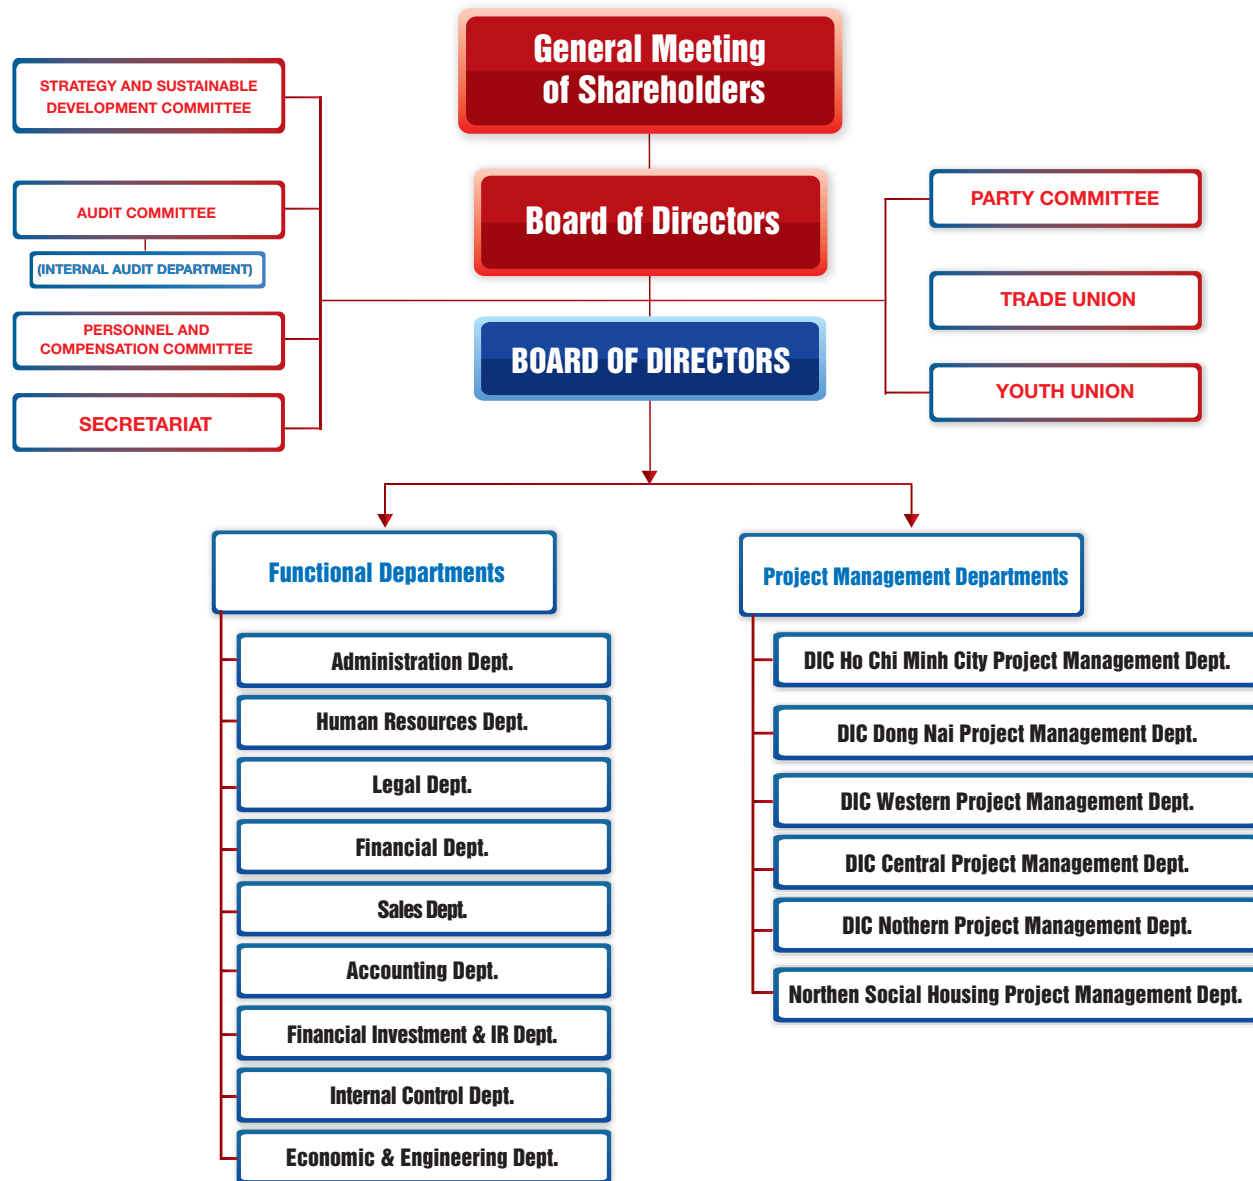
General Meeting of Shareholders

STRATEGY AND SUSTAINABLE DEVELOPMENT COMMITTEE

AUDIT COMMITTEE

(INTERNAL AUDIT DEPARTMENT)

PERSONNEL AND COMPENSATION COMMITTEE

SECRETARIAT

Board of Directors

PARTY COMMITTEE

TRADE UNION

YOUTH UNION

BOARD OF DIRECTORS

Functional Departments

Administration Dept.

Human Resources Dept.

Legal Dept.

Financial Dept.

Sales Dept.

Accounting Dept.

Financial Investment & IR Dept.

Internal Control Dept.

Economic & Engineering Dept.

Project Management Departments

DIC Ho Chi Minh City Project Management Dept.

DIC Dong Nai Project Management Dept.

DIC Western Project Management Dept.

DIC Central Project Management Dept.

DIC Nothern Project Management Dept.

Northen Social Housing Project Management Dept.